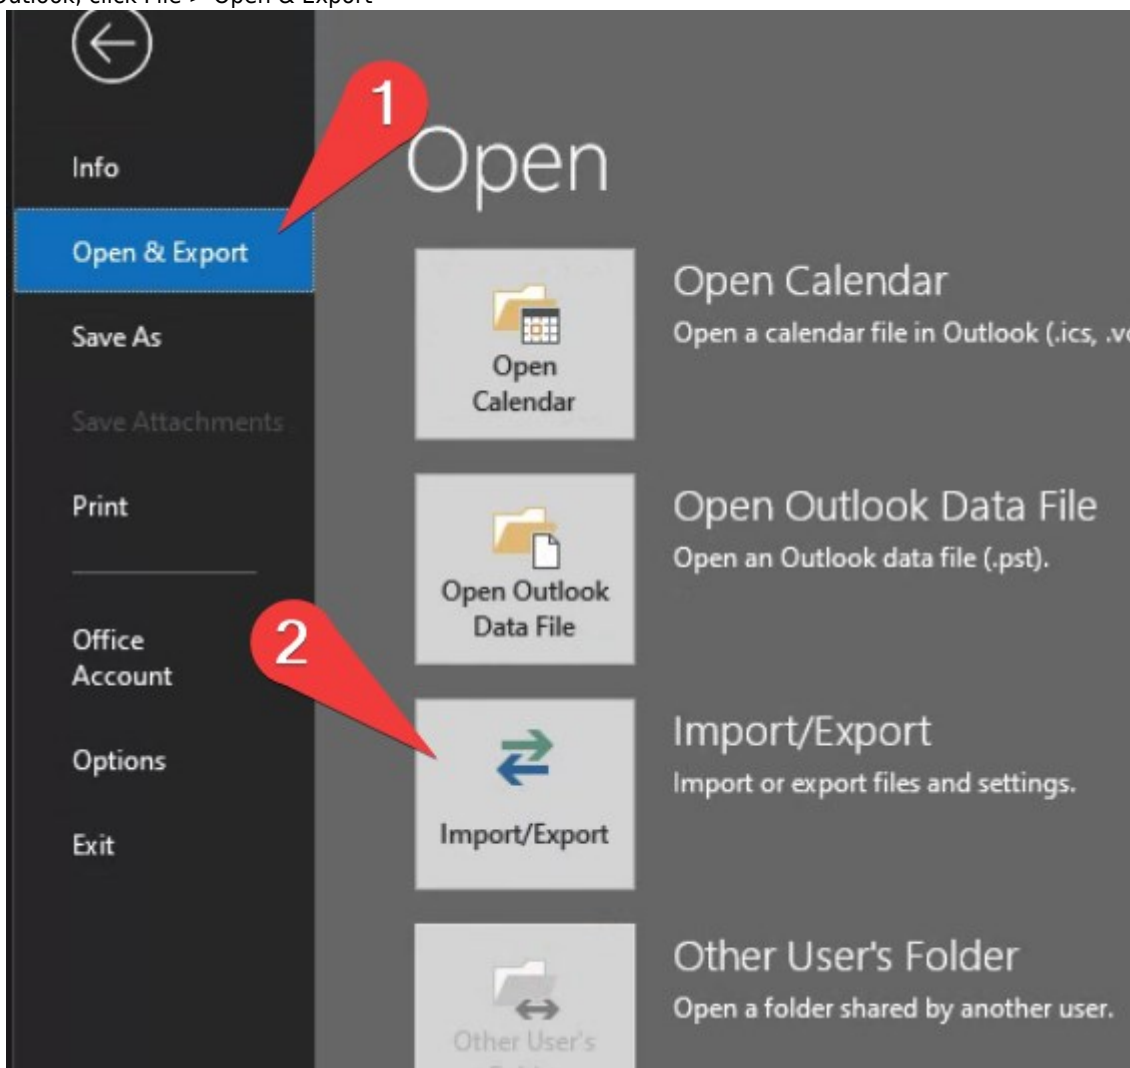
Outlook, click File > Open & Export

Info

Open & Export

Save As

Save Attachments

Print

Office Account

Options

Exit

1

2

Open

Open Calendar

Open Calendar
Open a calendar file in Outlook (.ics, .v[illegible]

Open Outlook Data File

Open Outlook Data File
Open an Outlook data file (.pst).

Import/Export

Import/Export
Import or export files and settings.

Other User's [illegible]

Other User's Folder
Open a folder shared by another user.